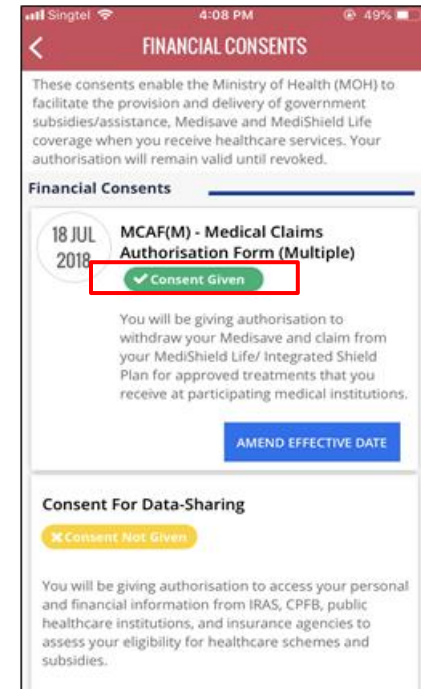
Singtel 4:08 PM 49%

FINANCIAL CONSENTS

These consents enable the Ministry of Health (MOH) to facilitate the provision and delivery of government subsidies/assistance, Medisave and MediShield Life coverage when you receive healthcare services. Your authorisation will remain valid until revoked.

Financial Consents

18 JUL 2018

MCAF(M) - Medical Claims Authorisation Form (Multiple)

Consent Given

You will be giving authorisation to withdraw your Medisave and claim from your MediShield Life/ Integrated Shield Plan for approved treatments that you receive at participating medical institutions.

AMEND EFFECTIVE DATE

Consent For Data-Sharing

Consent Not Given

You will be giving authorisation to access your personal and financial information from IRAS, CPFB, public healthcare institutions, and insurance agencies to assess your eligibility for healthcare schemes and subsidies.